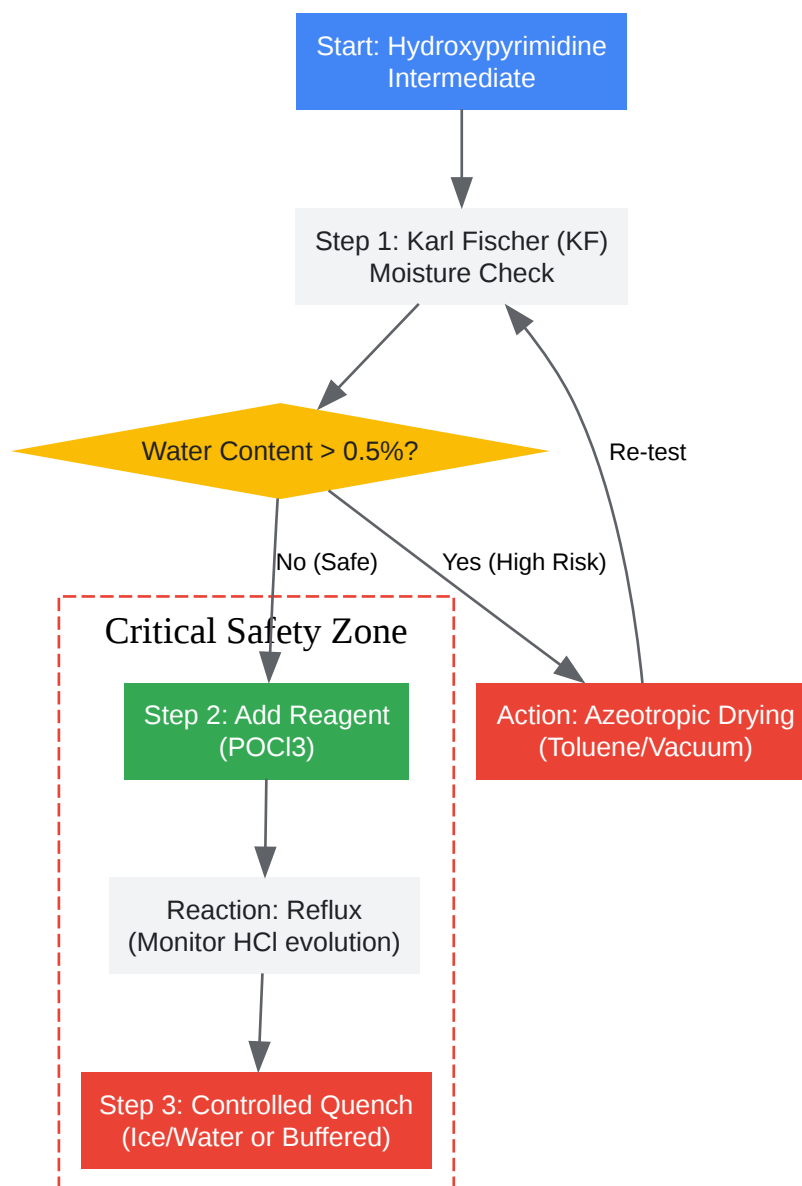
Start: Hydroxypyrimidine Intermediate

Step 1: Karl Fischer (KF) Moisture Check

Water Content > 0.5%?

Re-test

No (Safe)

Yes (High Risk)

Critical Safety Zone

Step 2: Add Reagent (POCl3)

Action: Azeotropic Drying (Toluene/Vacuum)

Reaction: Reflux (Monitor HCl evolution)

Step 3: Controlled Quench (Ice/Water or Buffered)